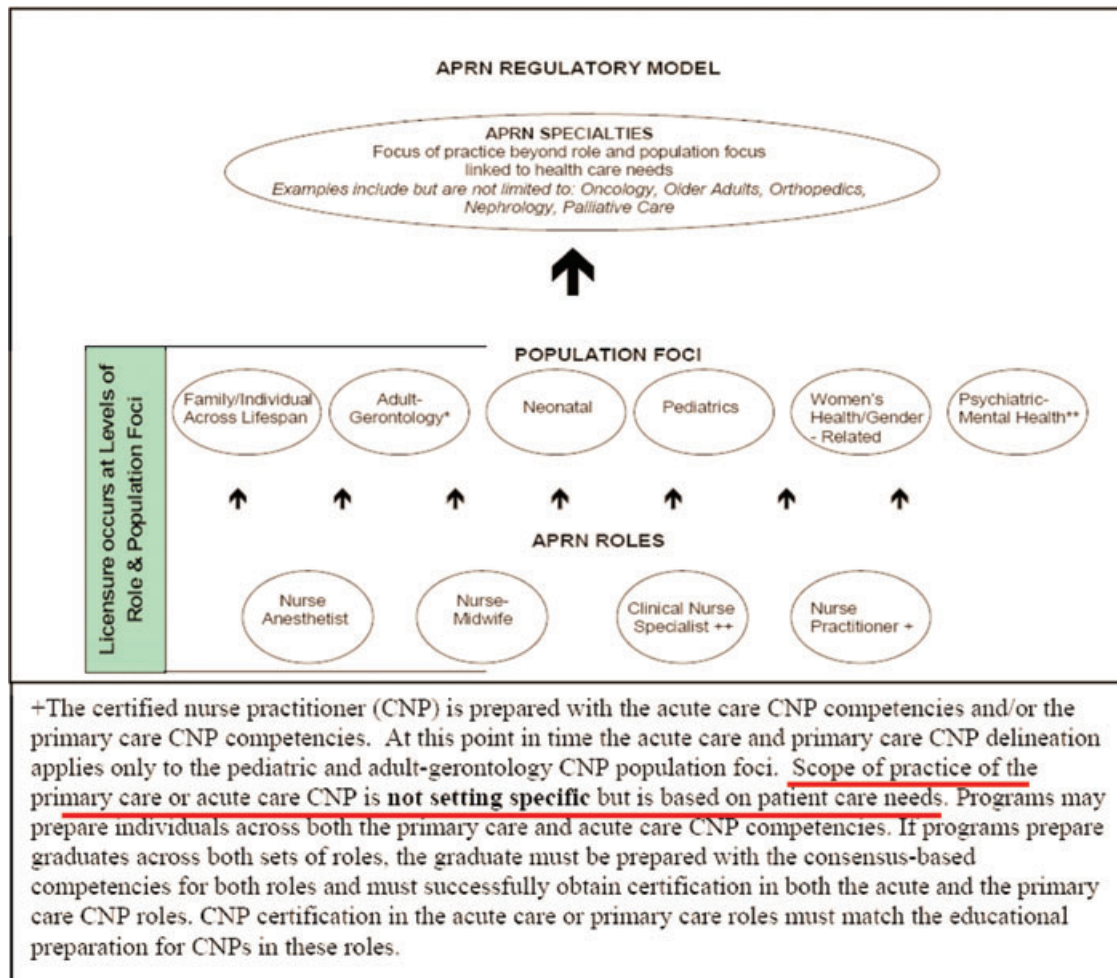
APRN REGULATORY MODEL

APRN SPECIALTIES
Focus of practice beyond role and population focus linked to health care needs
Examples include but are not limited to: Oncology, Older Adults, Orthopedics, Nephrology, Palliative Care

Licensure occurs at Levels of Role & Population Foci

POPULATION FOCI

Family/Individual Across Lifespan

Adult-Gerontology*

Neonatal

Pediatrics

Women's Health/Gender - Related

Psychiatric-Mental Health**

APRN ROLES

Nurse Anesthetist

Nurse-Midwife

Clinical Nurse Specialist ++

Nurse Practitioner +

+The certified nurse practitioner (CNP) is prepared with the acute care CNP competencies and/or the primary care CNP competencies. At this point in time the acute care and primary care CNP delineation applies only to the pediatric and adult-gerontology CNP population foci. Scope of practice of the primary care or acute care CNP is **not setting specific** but is based on patient care needs. Programs may prepare individuals across both the primary care and acute care CNP competencies. If programs prepare graduates across both sets of roles, the graduate must be prepared with the consensus-based competencies for both roles and must successfully obtain certification in both the acute and the primary care CNP roles. CNP certification in the acute care or primary care roles must match the educational preparation for CNPs in these roles.